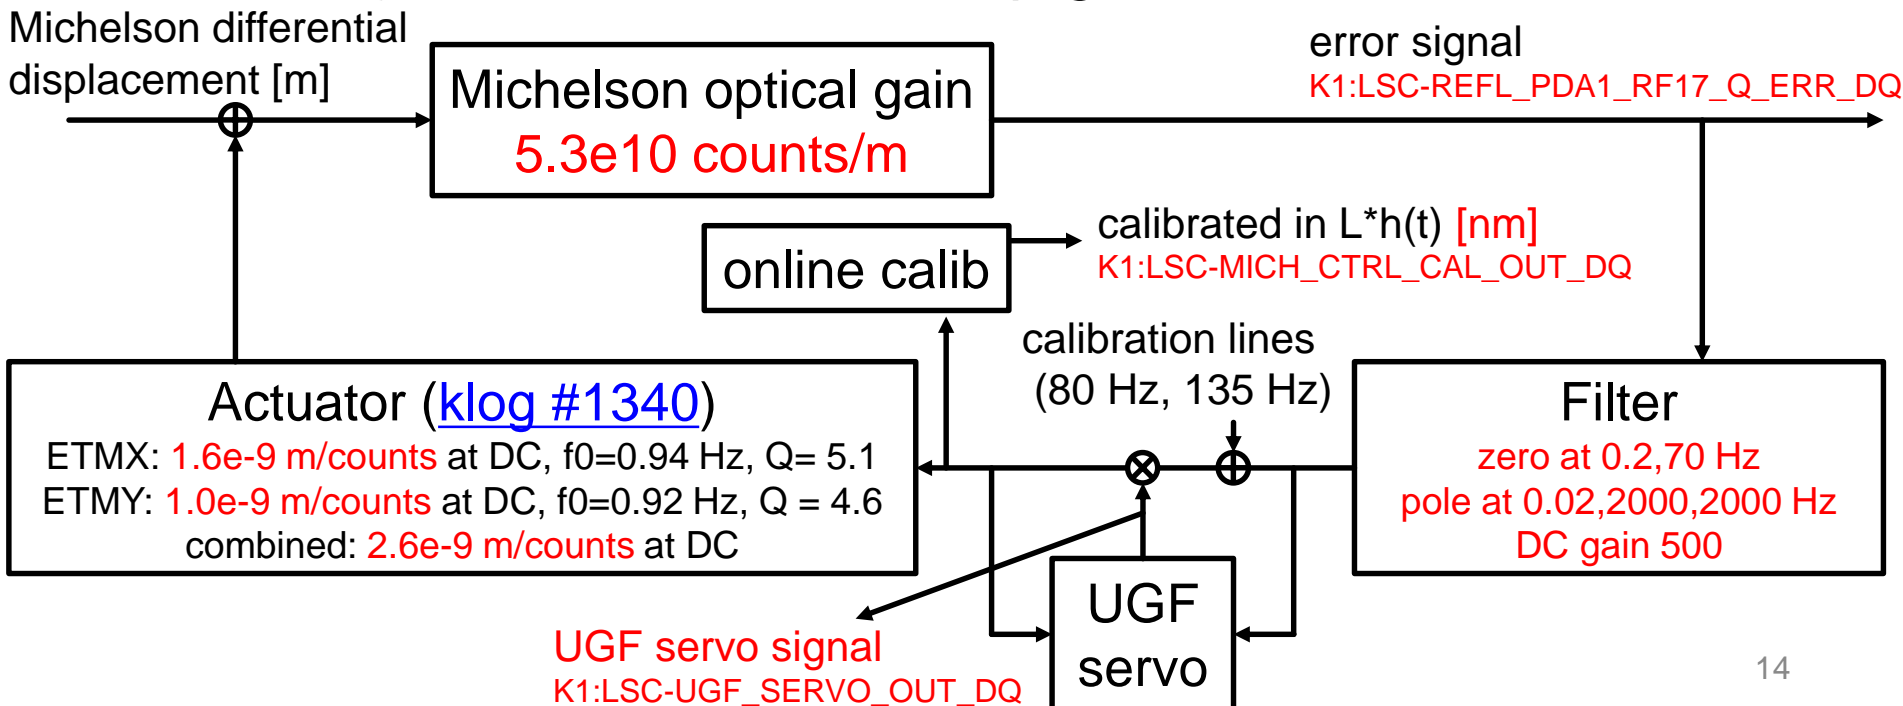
Michelson differential displacement [m]

Michelson optical gain
5.3e10 counts/m

error signal
K1:LSC-REFL_PDA1_RF17_Q_ERR_DQ

online calib

calibrated in L*h(t) [nm]
K1:LSC-MICH_CTRL_CAL_OUT_DQ

calibration lines
(80 Hz, 135 Hz)

Actuator (klog #1340)
ETMX: 1.6e-9 m/counts at DC, f0=0.94 Hz, Q= 5.1
ETMY: 1.0e-9 m/counts at DC, f0=0.92 Hz, Q = 4.6
combined: 2.6e-9 m/counts at DC

Filter
zero at 0.2,70 Hz
pole at 0.02,2000,2000 Hz
DC gain 500

UGF servo

UGF servo signal
K1:LSC-UGF_SERVO_OUT_DQ

14